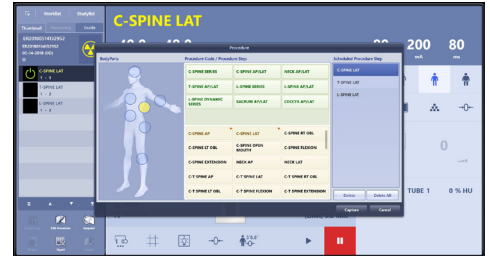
Reorder Studylist
Thumbnail Processing Guide
C-SPINE LAT
C-SPINE LAT
C-SPINE LAT
200
80
Procedure
Body Parts
Procedure Code / Procedure Step
Scheduled Procedure Step
C-SPINE SERIES
C-SPINE AP/LAT
NECK AP/LAT
T-SPINE AP/LAT
L-SPINE SERIES
L-SPINE AP/LAT
L-SPINE DYNAMIC SERIES
SACRUM AP/LAT
COCCYX AP/LAT
C-SPINE AP
C-SPINE LAT
C-SPINE RT OBL
C-SPINE LT OBL
C-SPINE OPEN MOUTH
C-SPINE FLEXION
C-SPINE EXTENSION
NECK AP
NECK LAT
C-T SPINE AP
C-T SPINE LAT
C-T SPINE RT OBL
C-T SPINE LT OBL
C-T SPINE FLEXION
C-T SPINE EXTENSION
C-SPINE LAT
T-SPINE LAT
L-SPINE LAT
Delete
Delete All
Capture
Cancel
0
TUBE 1
0 % HU